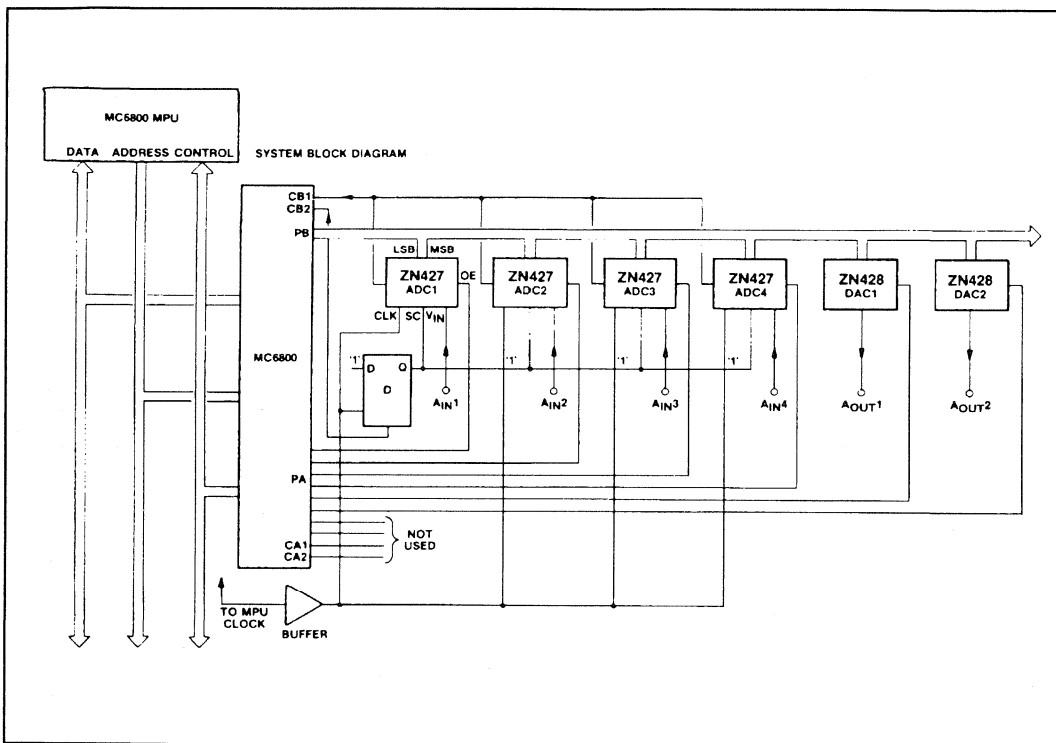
MC6800 MPU

DATA ADDRESS CONTROL

SYSTEM BLOCK DIAGRAM

CB1
CB2
PB

MC6800

PA

CA1
CA2

NOT USED

TO MPU CLOCK

BUFFER

LSB MSB

ZN427 ADC1

OE

CLK SC $V_{IN}$

'1' D Q

D

$A_{IN}1$

ZN427 ADC2

'1'

$A_{IN}2$

ZN427 ADC3

'1'

$A_{IN}3$

ZN427 ADC4

'1'

$A_{IN}4$

ZN428 DAC1

$A_{OUT}1$

ZN428 DAC2

$A_{OUT}2$